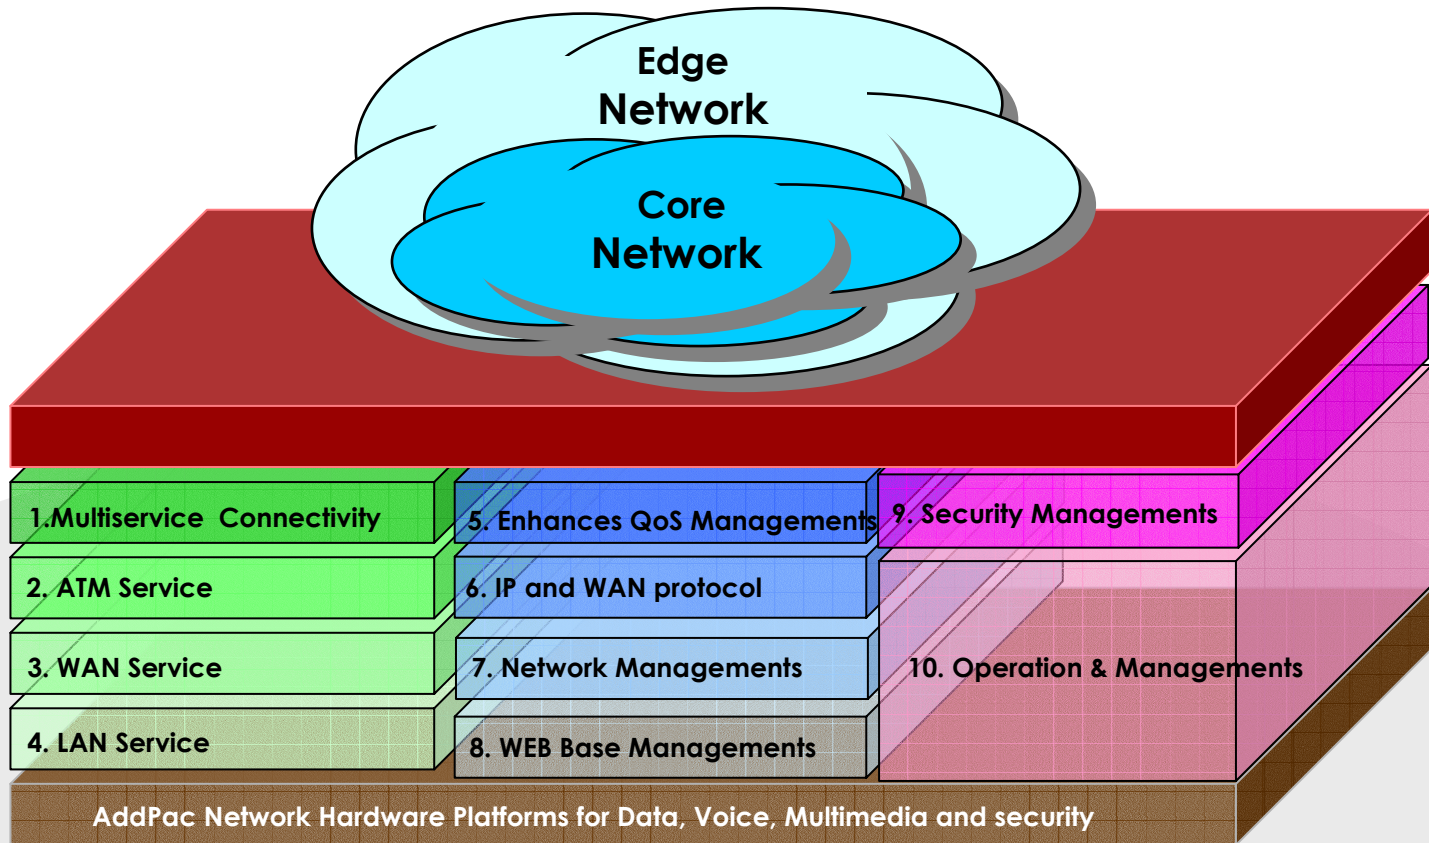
Edge Network

Core Network

1.Multiservice Connectivity

2. ATM Service

3. WAN Service

4. LAN Service

5. Enhances QoS Managements

6. IP and WAN protocol

7. Network Managements

8. WEB Base Managements

9. Security Managements

10. Operation & Managements

AddPac Network Hardware Platforms for Data, Voice, Multimedia and security